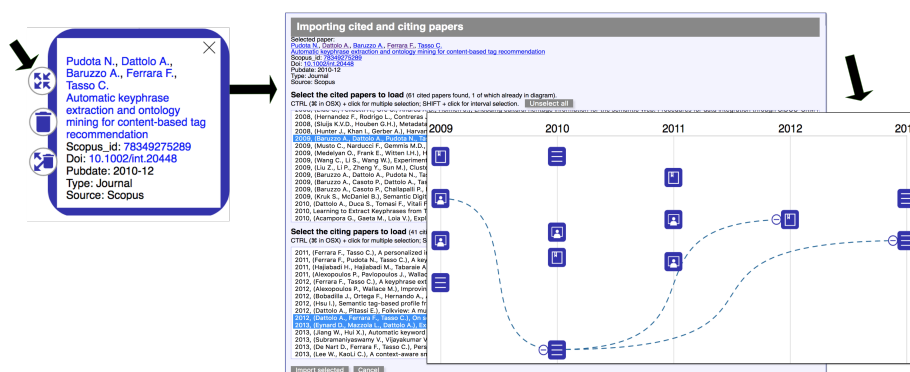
Pudota N., Dattolo A., Baruzzo A., Ferrara F., Tasso C.
Automatic keyphrase extraction and ontology mining for content-based tag recommendation
Scopus_id: 78349275289
Doi: 10.1002/int.20448
Pubdate: 2010-12
Type: Journal
Source: Scopus

Importing cited and citing papers

Selected paper:
Pudota N., Dattolo A., Baruzzo A., Ferrara F., Tasso C.
Automatic keyphrase extraction and ontology mining for content-based tag recommendation
Scopus_id: 78349275289
Doi: 10.1002/int.20448
Pubdate: 2010-12
Type: Journal
Source: Scopus

Select the cited papers to load (61 cited papers found, 1 of which already in diagram).
CTRL (⌘ in OSX) + click for multiple selection; SHIFT + click for interval selection. Unselect all

2008, (Hernandez F., Rodrigo L., Contreras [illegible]
2008, (Sluijs K.V.D., Houben G.H.), Metadata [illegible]
2008, (Hunter J., Khan I., Gerber A.), Harvan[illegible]
2008, (Baruzzo A., Dattolo A., Pudota N., Ta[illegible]
2009, (Musto C., Narducci F., Gemmis M.D., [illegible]
2009, (Medelyan O., Frank E., Witten I.H.), H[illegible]
2009, (Wang C., Li S., Wang W.), Experiment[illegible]
2009, (Liu Z., Li P., Zheng Y., Sun M.), Cluste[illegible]
2009, (Baruzzo A., Dattolo A., Pudota N., Ta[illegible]
2009, (Baruzzo A., Casoto P., Dattolo A., Ta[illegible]
2009, (Baruzzo A., Casoto P., Challapalli P., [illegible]
2009, (Kruk S., McDaniel B.), Semantic Digit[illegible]
2010, (Dattolo A., Duca S., Tomasi F., Vitali F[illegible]
2010, Learning to Extract Keyphrases from T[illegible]
2010, (Acampora G., Gaeta M., Loia V.), Expl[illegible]

Select the citing papers to load (41 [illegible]
CTRL (⌘ in OSX) + click for multiple selection; S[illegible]

2011, (Ferrara F., Tasso C.), A personalized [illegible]
2011, (Ferrara F., Pudota N., Tasso C.), A key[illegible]
2011, (Hajiabadi H., Hajiabadi M., Tabaraie A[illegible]
2011, (Alexopoulos P., Pavlopoulos J., Wallace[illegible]
2012, (Ferrara F., Tasso C.), A keyphrase ext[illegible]
2012, (Alexopoulos P., Wallace M.), Improvin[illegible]
2012, (Bobadilla J., Ortega F., Hernando A., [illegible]
2012, (Hsu I.), Semantic tag-based profile fr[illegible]
2012, (Dattolo A., Pitassi E.), Folkview: A mu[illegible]
2012, (Dattolo A., Ferrara F., Tasso C.), On s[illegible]
2013, (Eynard D., Mazzola L., Dattolo A.), Ex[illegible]
2013, (Jiang W., Hui X.), Automatic keyword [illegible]
2013, (Subramaniyaswamy V., Vijayakumar V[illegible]
2013, (De Nart D., Ferrara F., Tasso C.), Pers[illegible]
2013, (Lee W., KaoLi C.), A context-aware s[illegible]

Import selected Cancel

2009 2010 2011 2012 201